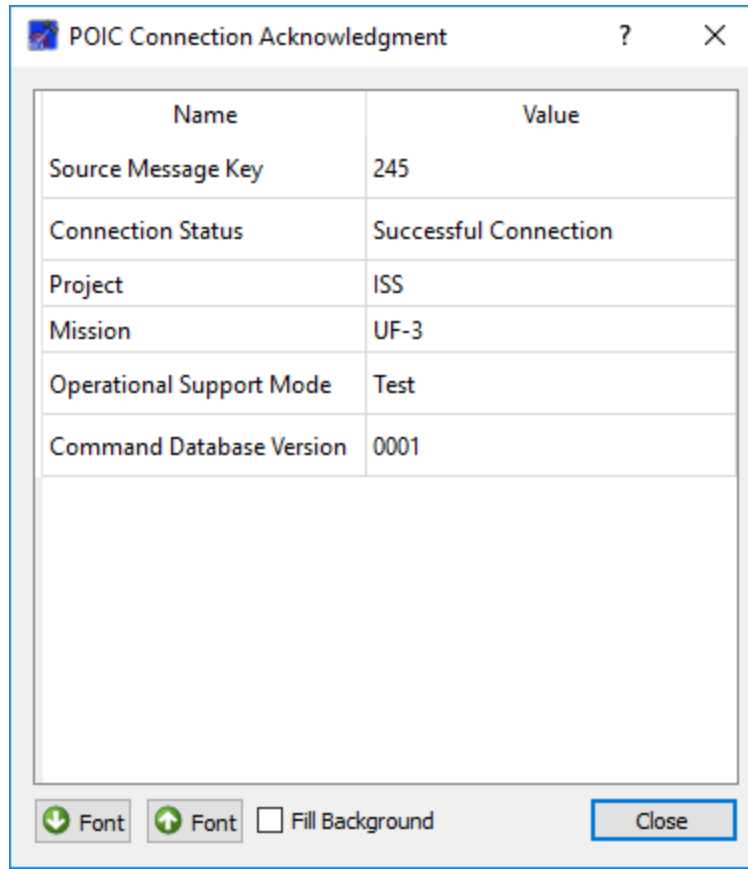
POIC Connection Acknowledgment ? ×

| Name | Value |
|---|---|
| Source Message Key | 245 |
| Connection Status | Successful Connection |
| Project | ISS |
| Mission | UF-3 |
| Operational Support Mode | Test |
| Command Database Version | 0001 |

Font Font Fill Background Close